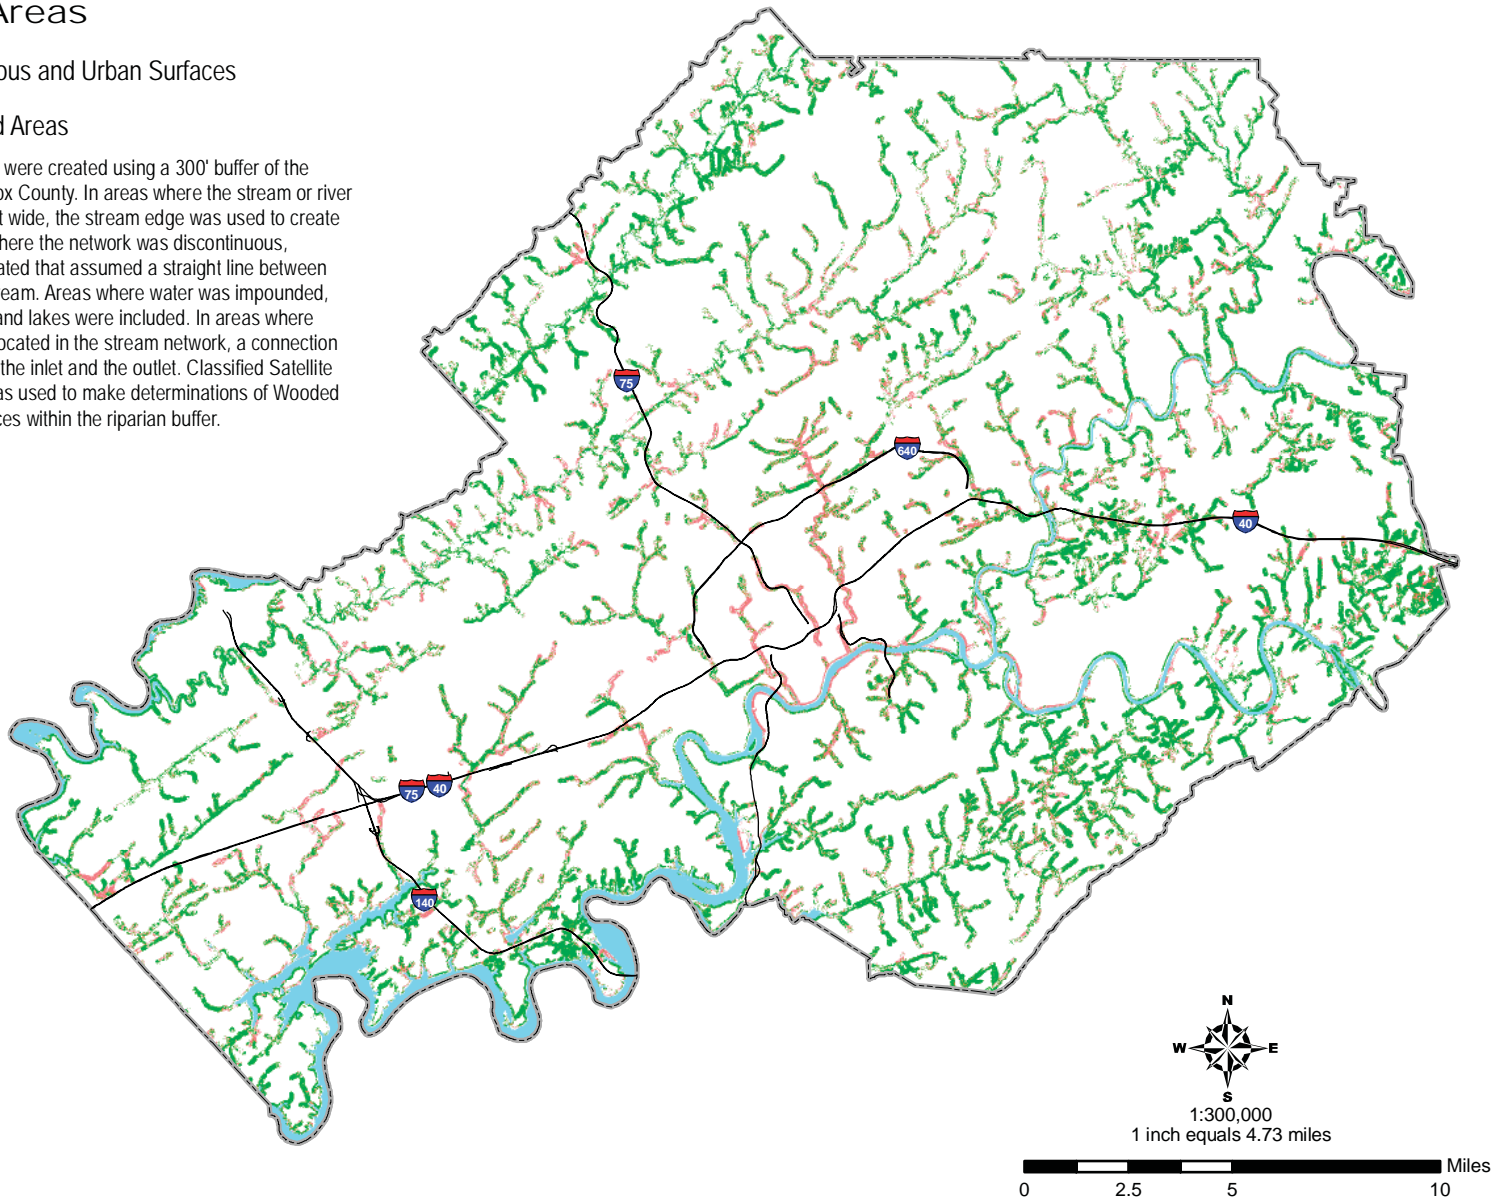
Areas

ous and Urban Surfaces

l Areas

were created using a 300' buffer of the ox County. In areas where the stream or river t wide, the stream edge was used to create here the network was discontinuous, ated that assumed a straight line between eam. Areas where water was impounded, and lakes were included. In areas where ocated in the stream network, a connection the inlet and the outlet. Classified Satellite as used to make determinations of Wooded ces within the riparian buffer.

75

640

40

75

40

140

N

W

E

S

1:300,000
1 inch equals 4.73 miles

Miles

0 2.5 5 10